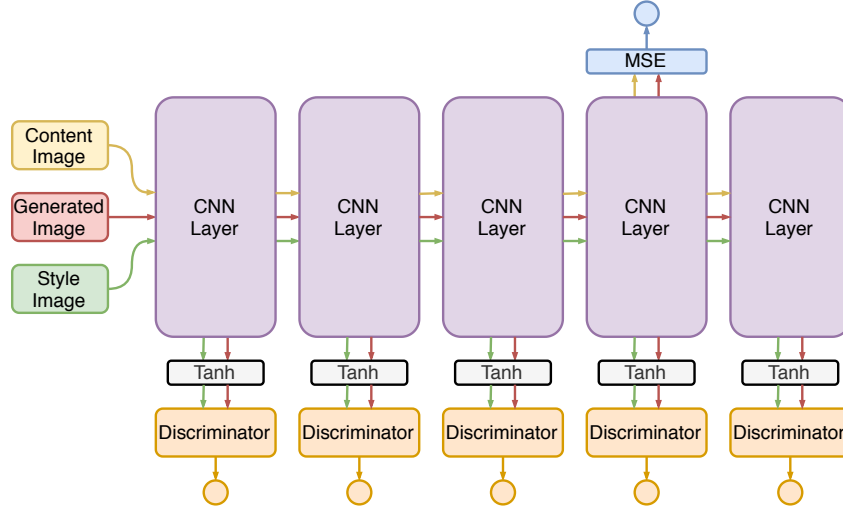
MSE

Content Image

Generated Image

Style Image

CNN Layer

CNN Layer

CNN Layer

CNN Layer

CNN Layer

Tanh

Tanh

Tanh

Tanh

Tanh

Discriminator

Discriminator

Discriminator

Discriminator

Discriminator